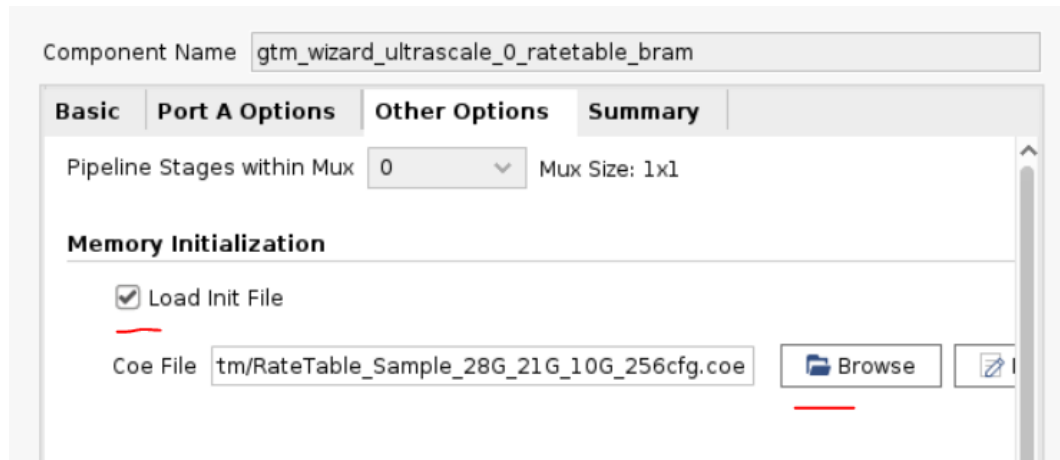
Component Name gtm_wizard_ultrascale_0_ratetable_bram

Basic | Port A Options | Other Options | Summary

Pipeline Stages within Mux 0 Mux Size: 1x1

Memory Initialization

Load Init File

Coe File tm/RateTable_Sample_28G_21G_10G_256cfg.coe Browse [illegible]